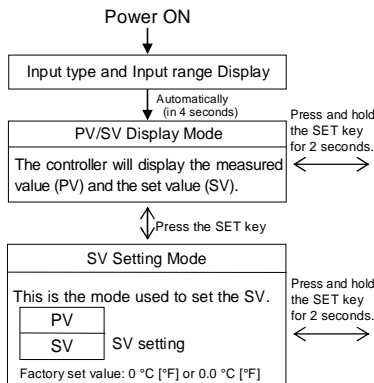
Power ON

Input type and Input range Display

Automatically (in 4 seconds)

PV/SV Display Mode

The controller will display the measured value (PV) and the set value (SV).

Press and hold the SET key for 2 seconds.

Press the SET key

SV Setting Mode

This is the mode used to set the SV.

| PV |
|---|
| SV |

SV setting

Factory set value: 0 °C [°F] or 0.0 °C [°F]

Press and hold the SET key for 2 seconds.